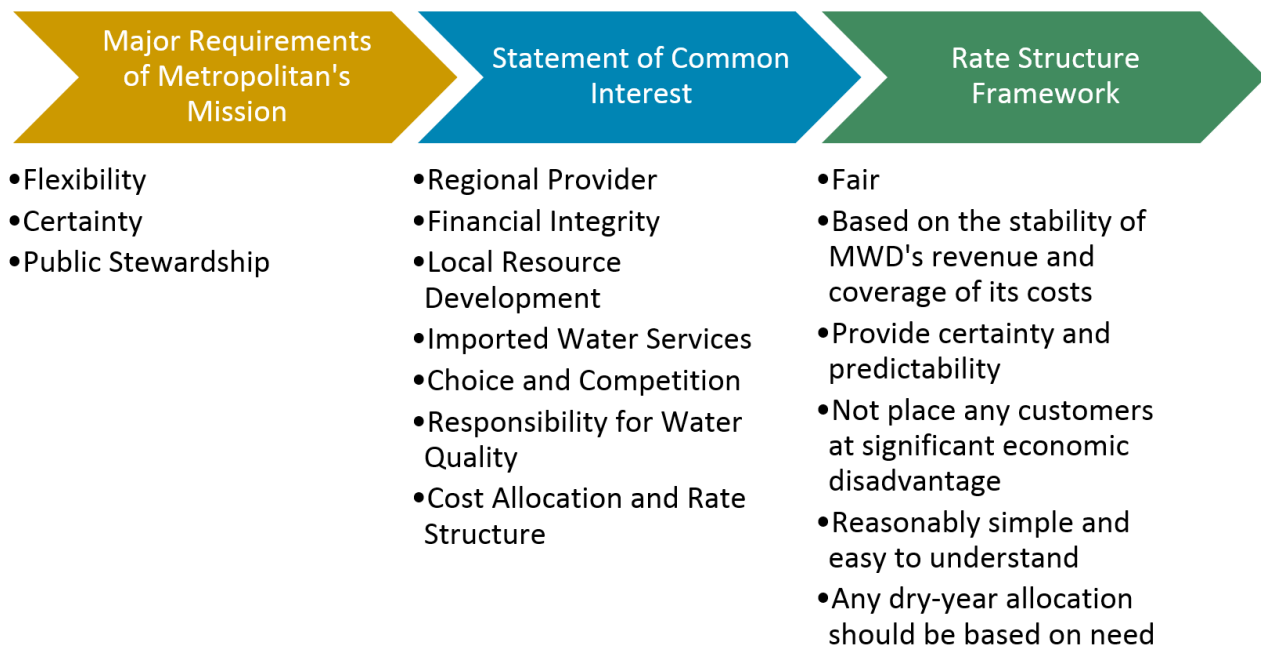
Major Requirements of Metropolitan's Mission

•Flexibility
•Certainty
•Public Stewardship

Statement of Common Interest

•Regional Provider
•Financial Integrity
•Local Resource Development
•Imported Water Services
•Choice and Competition
•Responsibility for Water Quality
•Cost Allocation and Rate Structure

Rate Structure Framework

•Fair
•Based on the stability of MWD's revenue and coverage of its costs
•Provide certainty and predictability
•Not place any customers at significant economic disadvantage
•Reasonably simple and easy to understand
•Any dry-year allocation should be based on need